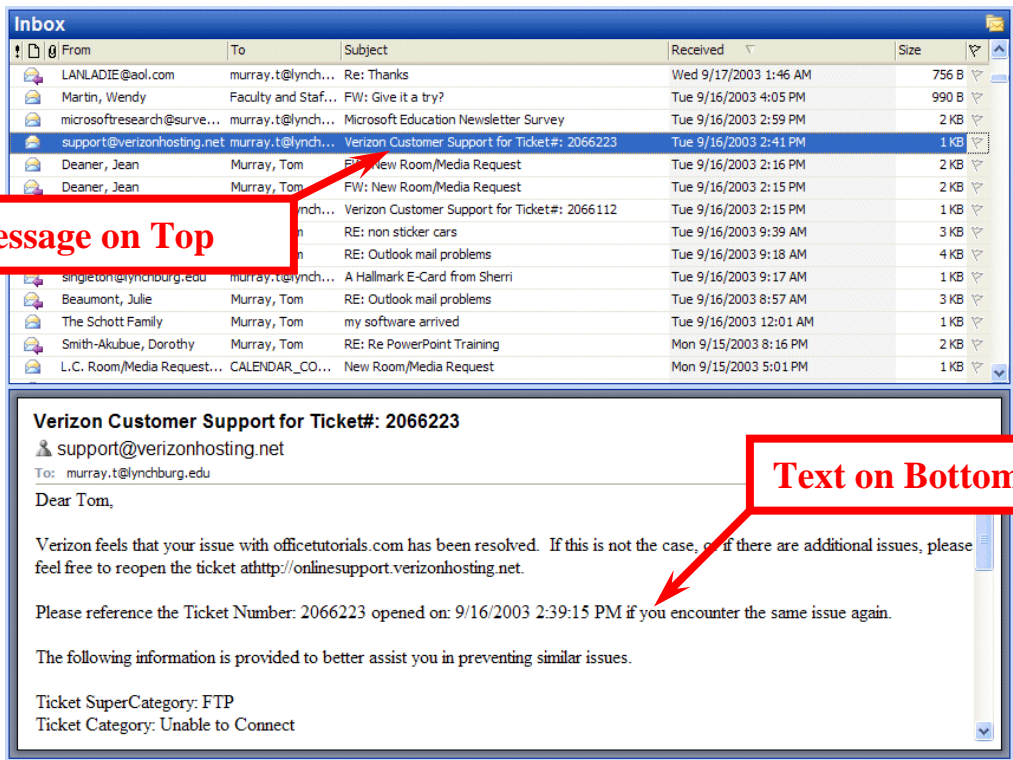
Inbox

| ! | From | To | Subject | Received | Size |
|---|---|---|---|---|---|
| | LANLADIE@aol.com | murray.t@lynch... | Re: Thanks | Wed 9/17/2003 1:46 AM | 756 B |
| | Martin, Wendy | Faculty and Staf... | FW: Give it a try? | Tue 9/16/2003 4:05 PM | 990 B |
| | microsoftresearch@surve... | murray.t@lynch... | Microsoft Education Newsletter Survey | Tue 9/16/2003 2:59 PM | 2 KB |
| | support@verizonhosting.net | murray.t@lynch... | Verizon Customer Support for Ticket#: 2066223 | Tue 9/16/2003 2:41 PM | 1 KB |
| | Deaner, Jean | Murray, Tom | FW: New Room/Media Request | Tue 9/16/2003 2:16 PM | 2 KB |
| | Deaner, Jean | Murray, Tom | FW: New Room/Media Request | Tue 9/16/2003 2:15 PM | 2 KB |
| | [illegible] | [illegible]ynch... | Verizon Customer Support for Ticket#: 2066112 | Tue 9/16/2003 2:15 PM | 1 KB |
| | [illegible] | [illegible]m | RE: non sticker cars | Tue 9/16/2003 9:39 AM | 3 KB |
| | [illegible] | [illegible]m | RE: Outlook mail problems | Tue 9/16/2003 9:18 AM | 4 KB |
| | singleton@lynchburg.edu | murray.t@lynch... | A Hallmark E-Card from Sherri | Tue 9/16/2003 9:17 AM | 1 KB |
| | Beaumont, Julie | Murray, Tom | RE: Outlook mail problems | Tue 9/16/2003 8:57 AM | 3 KB |
| | The Schott Family | Murray, Tom | my software arrived | Tue 9/16/2003 12:01 AM | 1 KB |
| | Smith-Akubue, Dorothy | Murray, Tom | RE: Re PowerPoint Training | Mon 9/15/2003 8:16 PM | 2 KB |
| | L.C. Room/Media Request... | CALENDAR_CO... | New Room/Media Request | Mon 9/15/2003 5:01 PM | 1 KB |

essage on Top

Verizon Customer Support for Ticket#: 2066223
support@verizonhosting.net
To: murray.t@lynchburg.edu

Text on Bottom

Dear Tom,

Verizon feels that your issue with officetutorials.com has been resolved. If this is not the case, o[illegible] if there are additional issues, please feel free to reopen the ticket athttp://onlinesupport.verizonhosting.net.

Please reference the Ticket Number: 2066223 opened on: 9/16/2003 2:39:15 PM if you encounter the same issue again.

The following information is provided to better assist you in preventing similar issues.

Ticket SuperCategory: FTP
Ticket Category: Unable to Connect